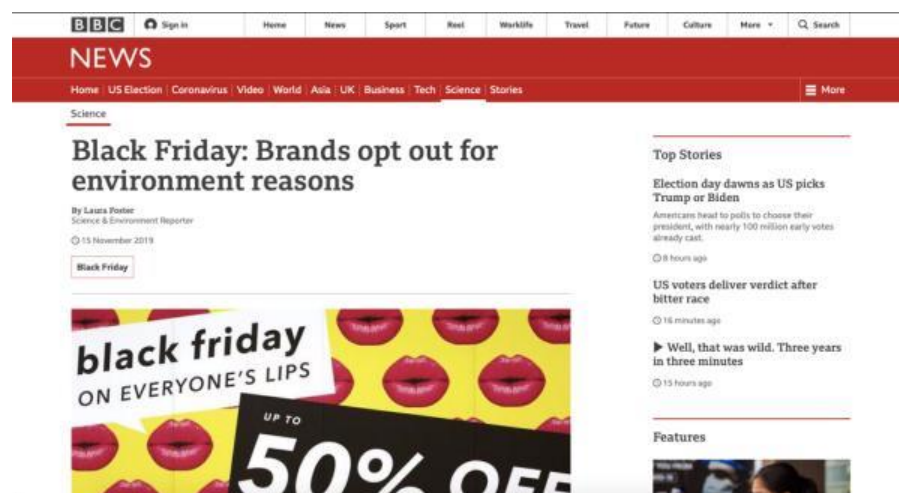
BBC Sign in Home News Sport Reel Worklife Travel Future Culture More Search

NEWS

Home | US Election | Coronavirus | Video | World | Asia | UK | Business | Tech | Science | Stories More

Science

Black Friday: Brands opt out for environment reasons

By Laura Foster
Science & Environment Reporter

15 November 2019

Black Friday

black friday
ON EVERYONE'S LIPS
UP TO
50% OFF

Top Stories

Election day dawns as US picks Trump or Biden

Americans head to polls to choose their president, with nearly 100 million early votes already cast.

8 hours ago

US voters deliver verdict after bitter race

16 minutes ago

Well, that was wild. Three years in three minutes

15 hours ago

Features